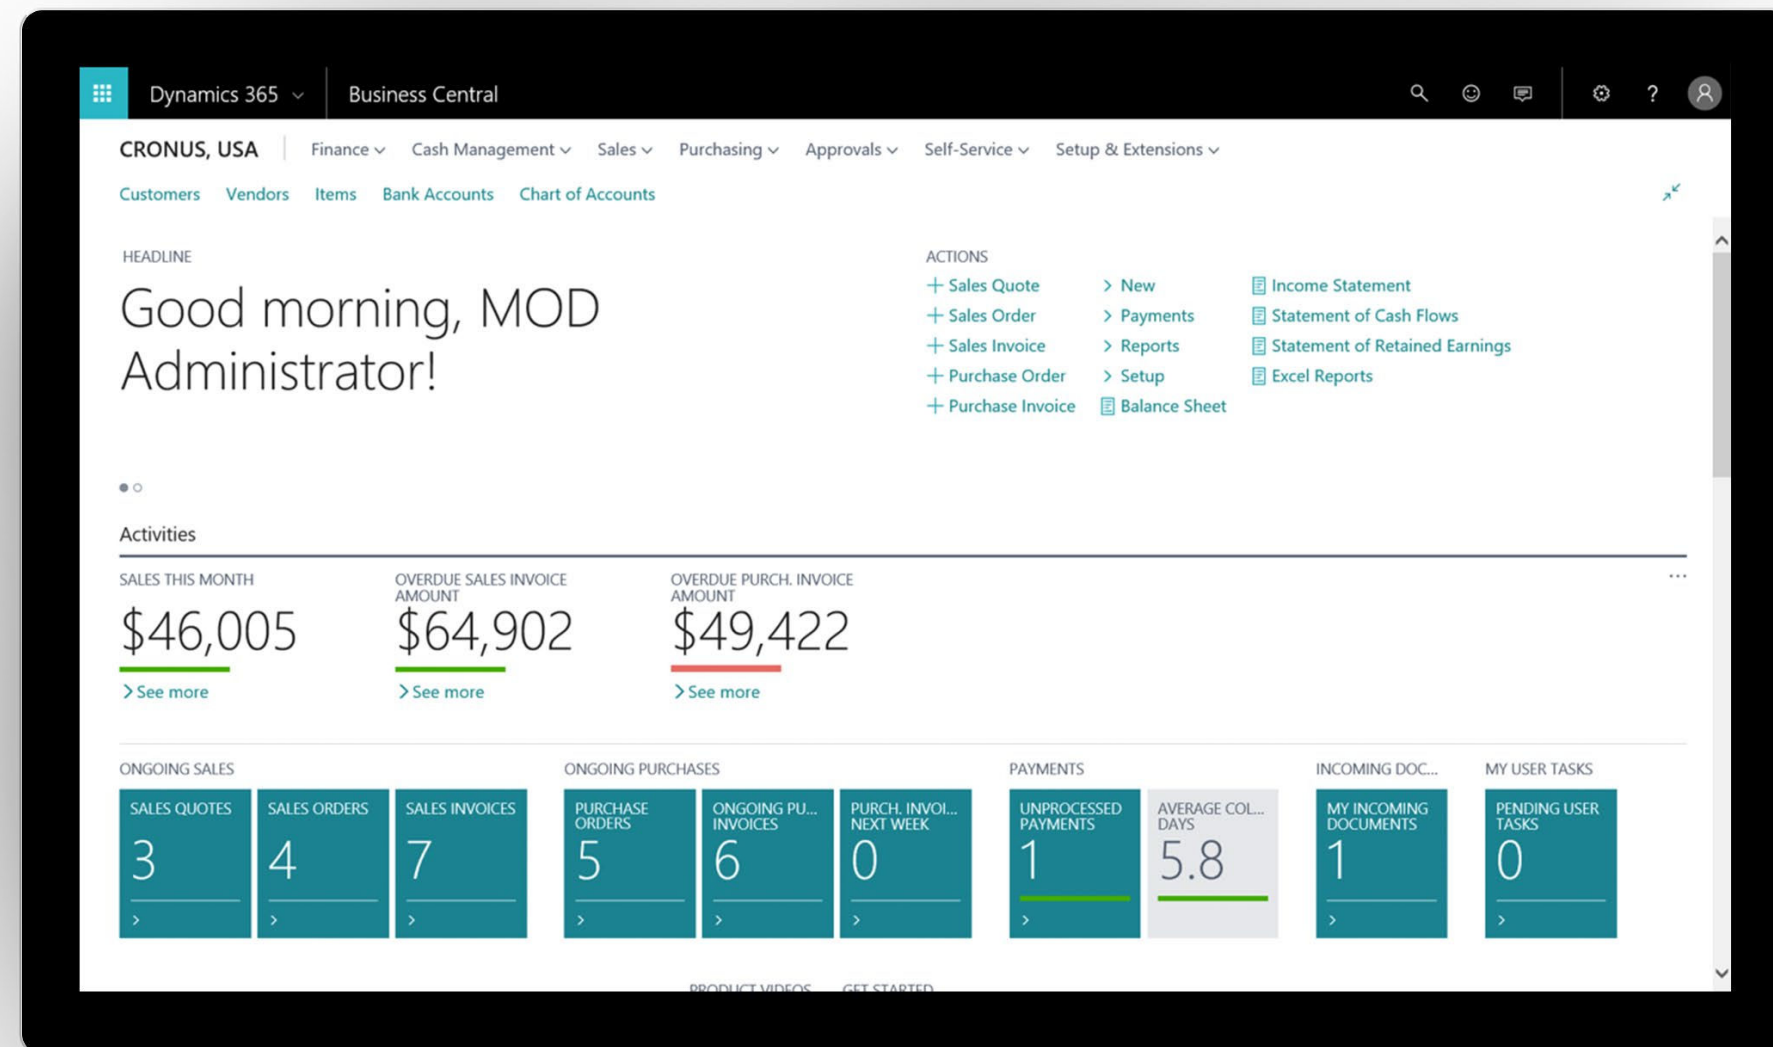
Dynamics 365 Business Central

CRONUS, USA Finance Cash Management Sales Purchasing Approvals Self-Service Setup & Extensions

Customers Vendors Items Bank Accounts Chart of Accounts

HEADLINE

Good morning, MOD Administrator!

ACTIONS

+ Sales Quote
+ Sales Order
+ Sales Invoice
+ Purchase Order
+ Purchase Invoice

> New
> Payments
> Reports
> Setup
Balance Sheet

Income Statement
Statement of Cash Flows
Statement of Retained Earnings
Excel Reports

Activities

SALES THIS MONTH
$46,005
> See more

OVERDUE SALES INVOICE AMOUNT
$64,902
> See more

OVERDUE PURCH. INVOICE AMOUNT
$49,422
> See more

ONGOING SALES

SALES QUOTES
3

SALES ORDERS
4

SALES INVOICES
7

ONGOING PURCHASES

PURCHASE ORDERS
5

ONGOING PU... INVOICES
6

PURCH. INVOI... NEXT WEEK
0

PAYMENTS

UNPROCESSED PAYMENTS
1

AVERAGE COL... DAYS
5.8

INCOMING DOC...

MY INCOMING DOCUMENTS
1

MY USER TASKS

PENDING USER TASKS
0

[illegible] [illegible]